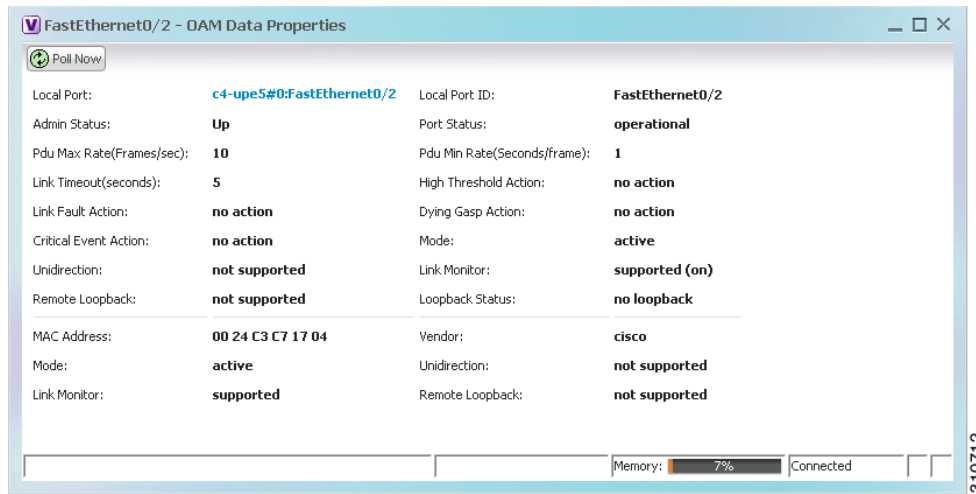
V FastEthernet0/2 - OAM Data Properties

Poll Now

| | | | |
|---|---|---|---|
| Local Port: | c4-upe5#0:FastEthernet0/2 | Local Port ID: | FastEthernet0/2 |
| Admin Status: | Up | Port Status: | operational |
| Pdu Max Rate(Frames/sec): | 10 | Pdu Min Rate(Seconds/frame): | 1 |
| Link Timeout(seconds): | 5 | High Threshold Action: | no action |
| Link Fault Action: | no action | Dying Gasp Action: | no action |
| Critical Event Action: | no action | Mode: | active |
| Unidirection: | not supported | Link Monitor: | supported (on) |
| Remote Loopback: | not supported | Loopback Status: | no loopback |
| MAC Address: | 00 24 C3 C7 17 04 | Vendor: | cisco |
| Mode: | active | Unidirection: | not supported |
| Link Monitor: | supported | Remote Loopback: | not supported |

Memory: 7% Connected

310712